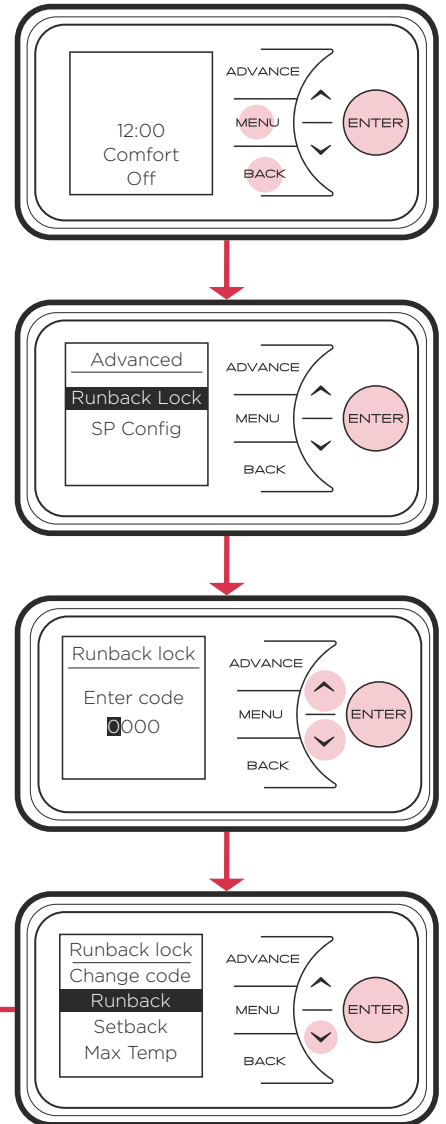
12:00
Comfort
Off

ADVANCE
MENU
BACK
ENTER

Advanced
Runback Lock
SP Config

ADVANCE
MENU
BACK
ENTER

Runback lock
Enter code
0000

ADVANCE
MENU
BACK
ENTER

Runback lock
Change code
Runback
Setback
Max Temp

ADVANCE
MENU
BACK
ENTER